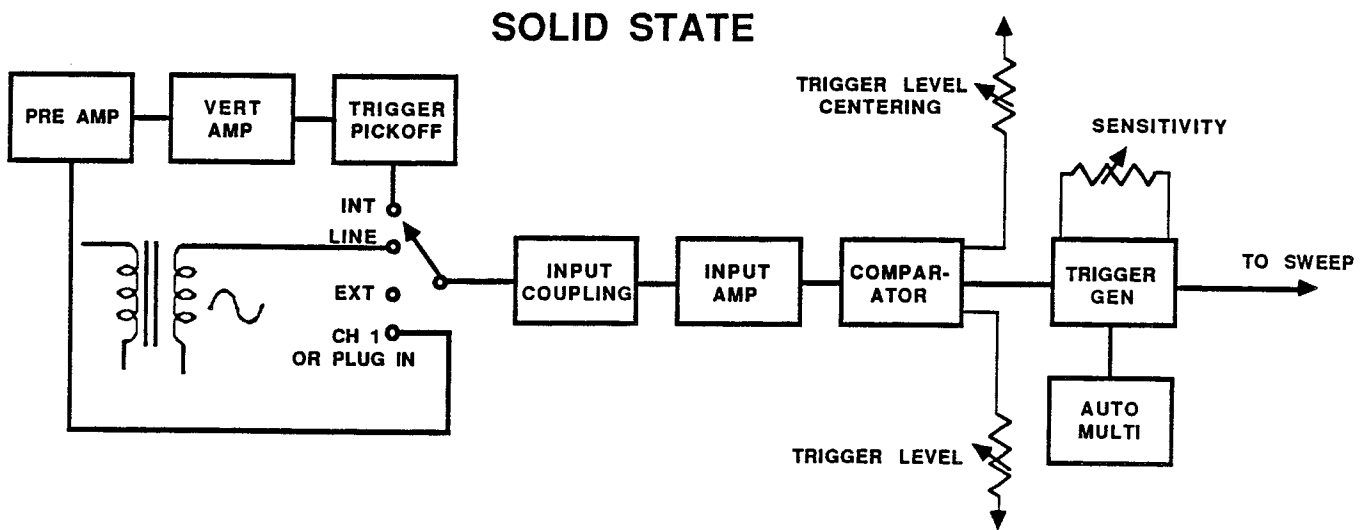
SOLID STATE

PRE AMP

VERT AMP

TRIGGER PICKOFF

INT

LINE

EXT

CH 1 OR PLUG IN

INPUT COUPLING

INPUT AMP

COMPARATOR

TRIGGER LEVEL CENTERING

TRIGGER LEVEL

SENSITIVITY

TRIGGER GEN

TO SWEEP

AUTO MULTI